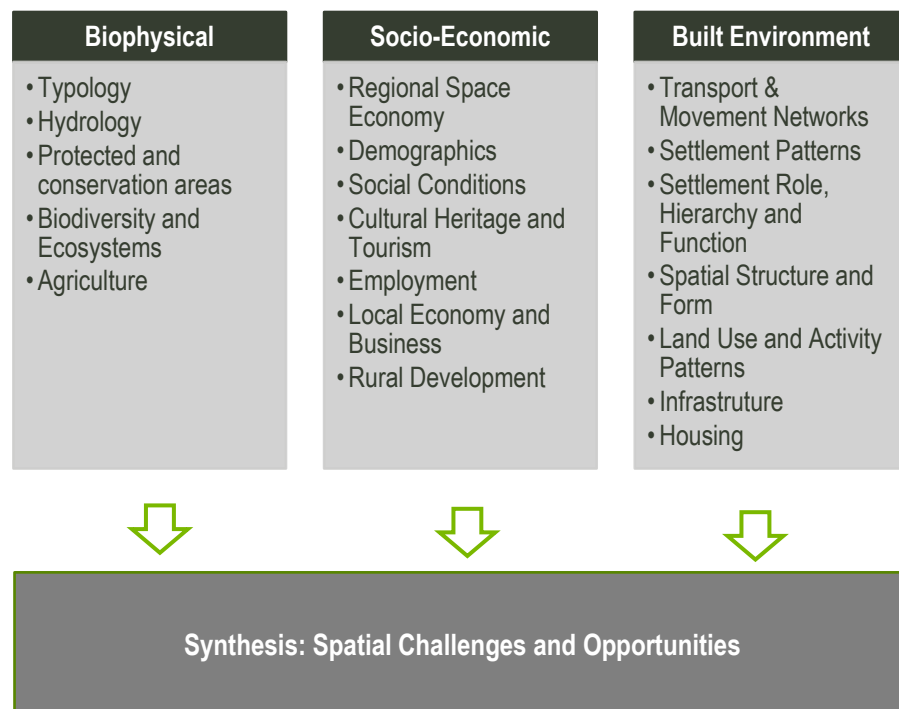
Biophysical

- Typology
- Hydrology
- Protected and conservation areas
- Biodiversity and Ecosystems
- Agriculture

Socio-Economic

- Regional Space Economy
- Demographics
- Social Conditions
- Cultural Heritage and Tourism
- Employment
- Local Economy and Business
- Rural Development

Built Environment

- Transport & Movement Networks
- Settlement Patterns
- Settlement Role, Hierarchy and Function
- Spatial Structure and Form
- Land Use and Activity Patterns
- Infrastruture
- Housing

Synthesis: Spatial Challenges and Opportunities